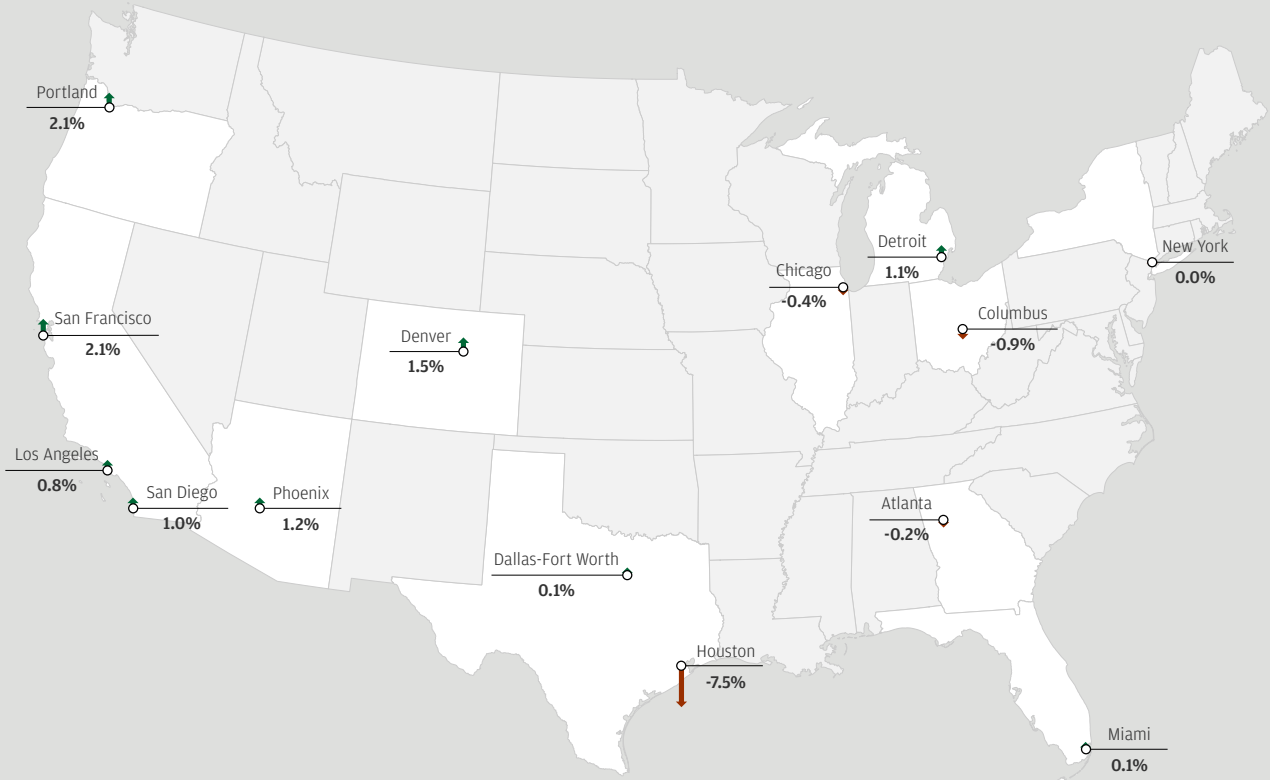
Portland
2.1%

San Francisco
2.1%

Los Angeles
0.8%

San Diego
1.0%

Phoenix
1.2%

Denver
1.5%

Dallas-Fort Worth
0.1%

Houston
-7.5%

Chicago
-0.4%

Detroit
1.1%

Columbus
-0.9%

New York
0.0%

Atlanta
-0.2%

Miami
0.1%